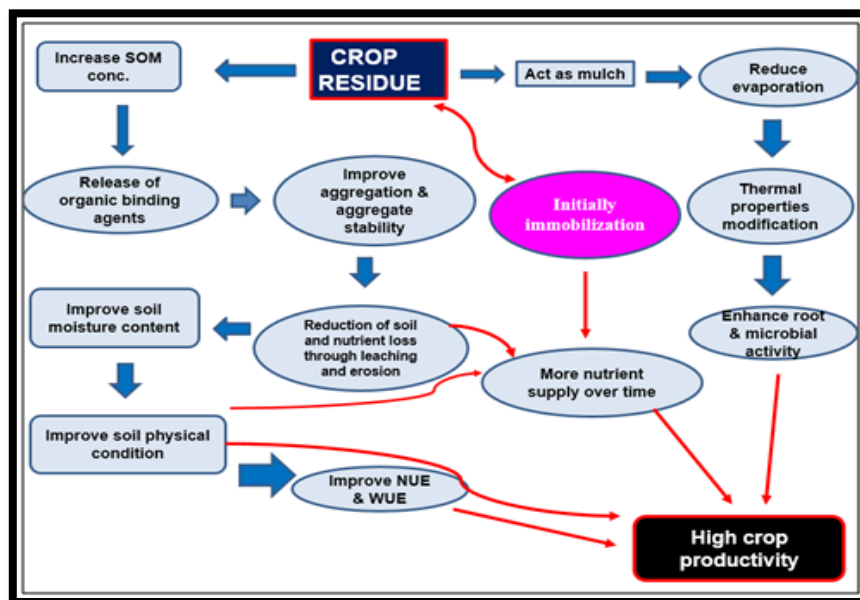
CROP RESIDUE

Increase SOM conc.

Act as mulch

Reduce evaporation

Release of organic binding agents

Improve aggregation & aggregate stability

Initially immobilization

Thermal properties modification

Improve soil moisture content

Reduction of soil and nutrient loss through leaching and erosion

Enhance root & microbial activity

More nutrient supply over time

Improve soil physical condition

Improve NUE & WUE

High crop productivity